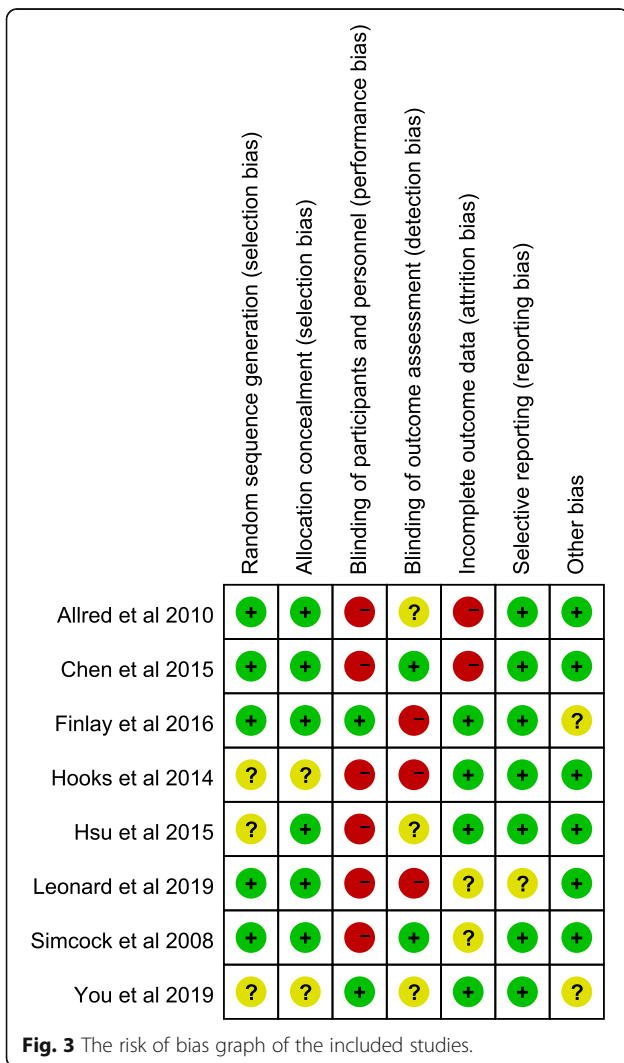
| | Random sequence generation (selection bias) | Allocation concealment (selection bias) | Blinding of participants and personnel (performance bias) | Blinding of outcome assessment (detection bias) | Incomplete outcome data (attrition bias) | Selective reporting (reporting bias) | Other bias |
|---|---|---|---|---|---|---|---|
| Allred et al 2010 | + | + | − | ? | − | + | + |
| Chen et al 2015 | + | + | − | + | − | + | + |
| Finlay et al 2016 | + | + | + | − | + | + | ? |
| Hooks et al 2014 | ? | ? | − | − | + | + | + |
| Hsu et al 2015 | ? | + | − | ? | + | + | + |
| Leonard et al 2019 | + | + | − | − | ? | ? | + |
| Simcock et al 2008 | + | + | − | + | ? | + | + |
| You et al 2019 | ? | ? | + | ? | + | + | ? |

**Fig. 3** The risk of bias graph of the included studies.